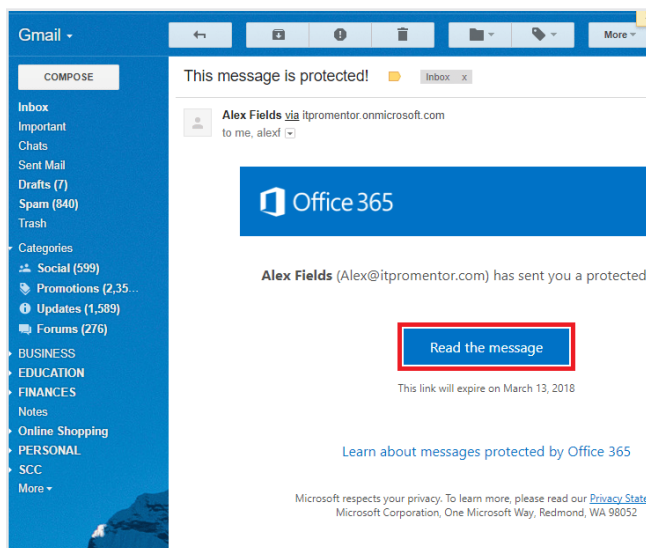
Gmail

More

COMPOSE

Inbox
Important
Chats
Sent Mail
Drafts (7)
Spam (840)
Trash
Categories
Social (599)
Promotions (2,35...
Updates (1,589)
Forums (276)
BUSINESS
EDUCATION
FINANCES
Notes
Online Shopping
PERSONAL
SCC
More

This message is protected!

Inbox x

Alex Fields via itpromentor.onmicrosoft.com
to me, alexf

Office 365

Alex Fields (Alex@itpromentor.com) has sent you a protected

Read the message

This link will expire on March 13, 2018

Learn about messages protected by Office 365

Microsoft respects your privacy. To learn more, please read our Privacy State
Microsoft Corporation, One Microsoft Way, Redmond, WA 98052